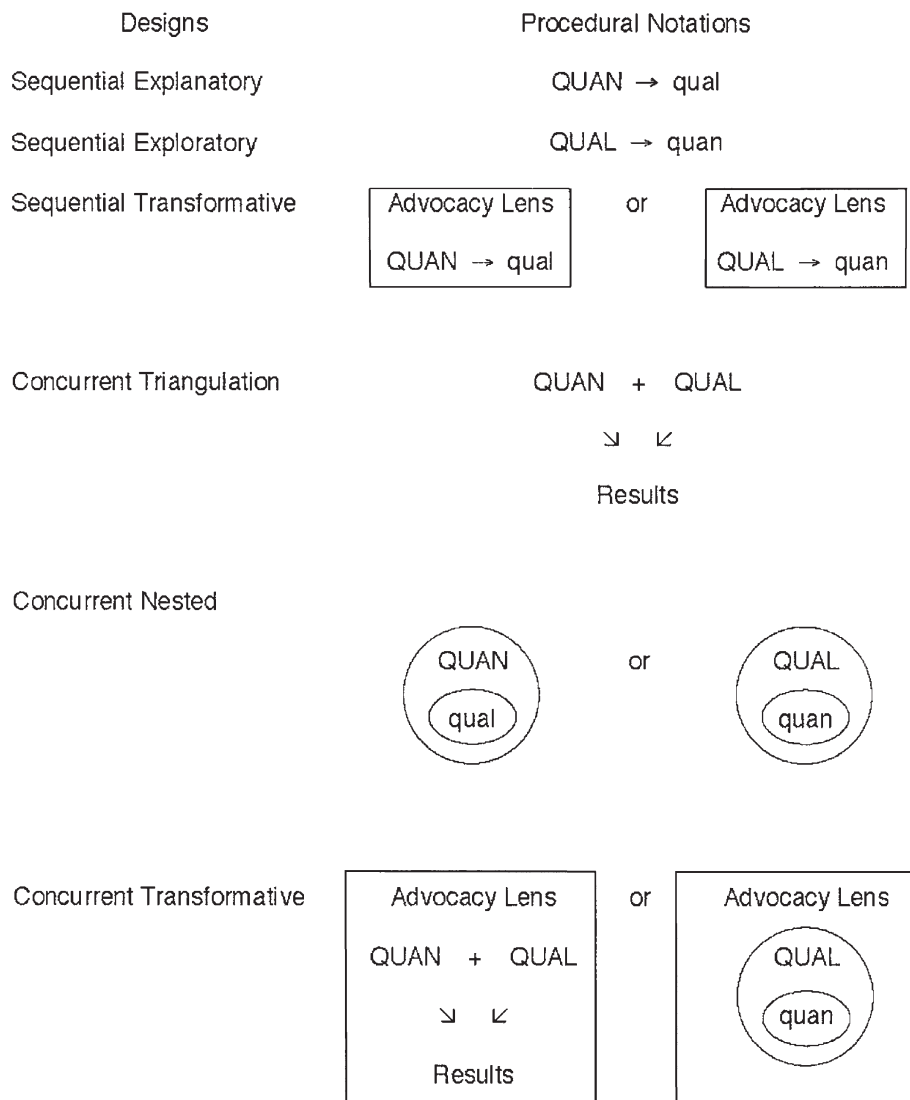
Designs

Procedural Notations

Sequential Explanatory

QUAN → qual

Sequential Exploratory

QUAL → quan

Sequential Transformative

Advocacy Lens

QUAN → qual

or

Advocacy Lens

QUAL → quan

Concurrent Triangulation

QUAN + QUAL

↘ ↙

Results

Concurrent Nested

QUAN

qual

or

QUAL

quan

Concurrent Transformative

Advocacy Lens

QUAN + QUAL

↘ ↙

Results

or

Advocacy Lens

QUAL

quan